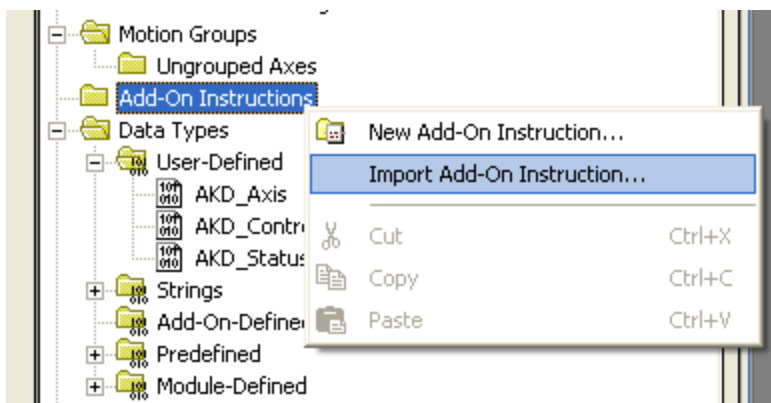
Motion Groups
Ungrouped Axes
Add-On Instructions
Data Types
User-Defined
AKD_Axis
AKD_Contr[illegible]
AKD_Status
Strings
Add-On-Define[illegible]
Predefined
Module-Defined

New Add-On Instruction...
Import Add-On Instruction...
Cut Ctrl+X
Copy Ctrl+C
Paste Ctrl+V